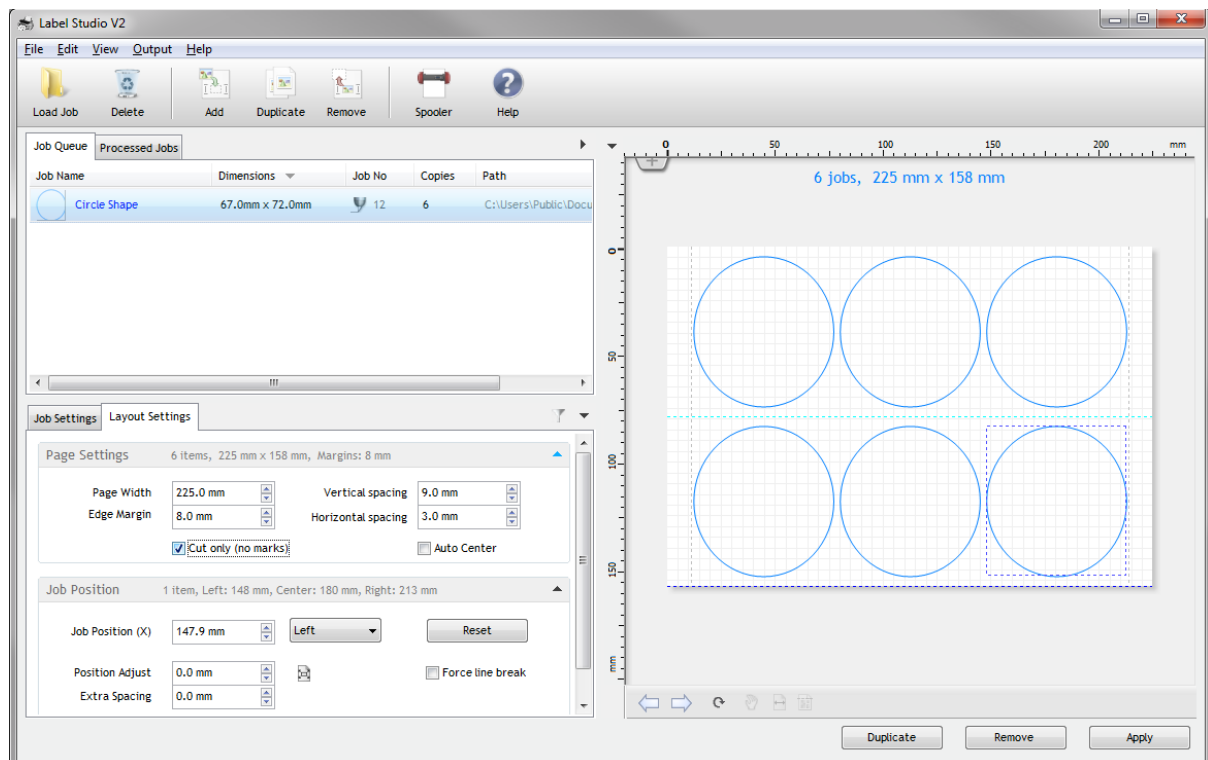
Label Studio V2

File Edit View Output Help

Load Job Delete Add Duplicate Remove Spooler Help

Job Queue Processed Jobs

| Job Name | Dimensions | Job No | Copies | Path |
|---|---|---|---|---|
| Circle Shape | 67.0mm x 72.0mm | 12 | 6 | C:\Users\Public\Docu |

Job Settings Layout Settings

Page Settings 6 items, 225 mm x 158 mm, Margins: 8 mm

Page Width 225.0 mm
Edge Margin 8.0 mm
Vertical spacing 9.0 mm
Horizontal spacing 3.0 mm
Cut only (no marks)
Auto Center

Job Position 1 item, Left: 148 mm, Center: 180 mm, Right: 213 mm

Job Position (X) 147.9 mm Left Reset
Position Adjust 0.0 mm
Extra Spacing 0.0 mm
Force line break

0 50 100 150 200 mm

6 jobs, 225 mm x 158 mm

0 50 100 150 mm

Duplicate Remove Apply